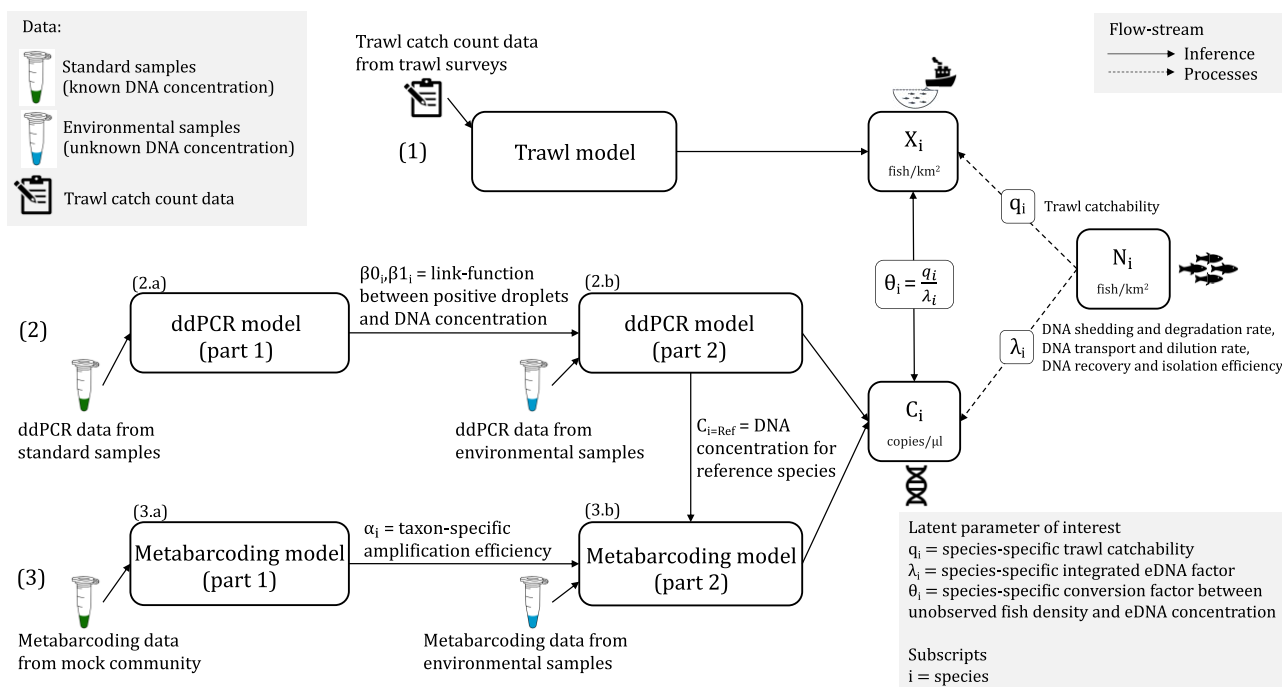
Data:

Standard samples (known DNA concentration)

Environmental samples (unknown DNA concentration)

Trawl catch count data

Trawl catch count data from trawl surveys

Flow-stream
Inference
Processes

(1)

Trawl model

$X_i$
fish/km$^2$

$q_i$ Trawl catchability

$N_i$
fish/km$^2$

(2.a)

$\beta0_i, \beta1_i$ = link-function between positive droplets and DNA concentration

(2.b)

$\theta_i = \frac{q_i}{\lambda_i}$

(2)

ddPCR model (part 1)

ddPCR model (part 2)

$\lambda_i$ DNA shedding and degradation rate, DNA transport and dilution rate, DNA recovery and isolation efficiency

$C_i$
copies/μl

ddPCR data from standard samples

ddPCR data from environmental samples

$C_{i=Ref}$ = DNA concentration for reference species

(3.a)

$\alpha_i$ = taxon-specific amplification efficiency

(3.b)

(3)

Metabarcoding model (part 1)

Metabarcoding model (part 2)

Metabarcoding data from mock community

Metabarcoding data from environmental samples

Latent parameter of interest
$q_i$ = species-specific trawl catchability
$\lambda_i$ = species-specific integrated eDNA factor
$\theta_i$ = species-specific conversion factor between unobserved fish density and eDNA concentration

Subscripts
i = species